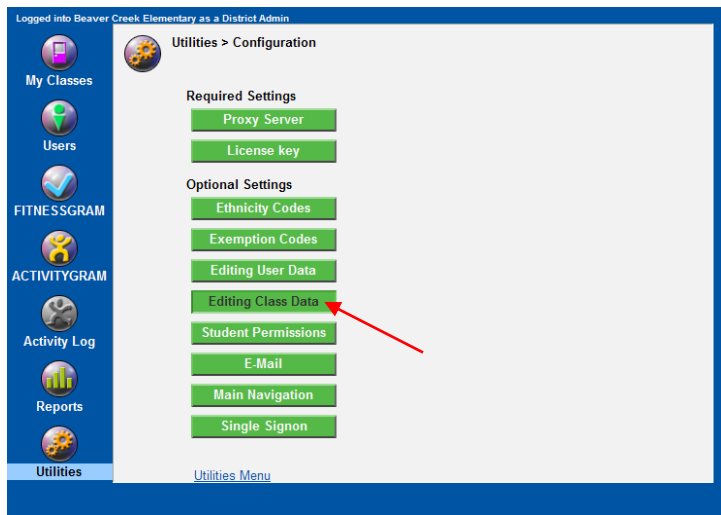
Logged into Beaver Creek Elementary as a District Admin

My Classes

Users

FITNESSGRAM

ACTIVITYGRAM

Activity Log

Reports

Utilities

Utilities > Configuration

Required Settings

Proxy Server

License key

Optional Settings

Ethnicity Codes

Exemption Codes

Editing User Data

Editing Class Data

Student Permissions

E-Mail

Main Navigation

Single Signon

Utilities Menu